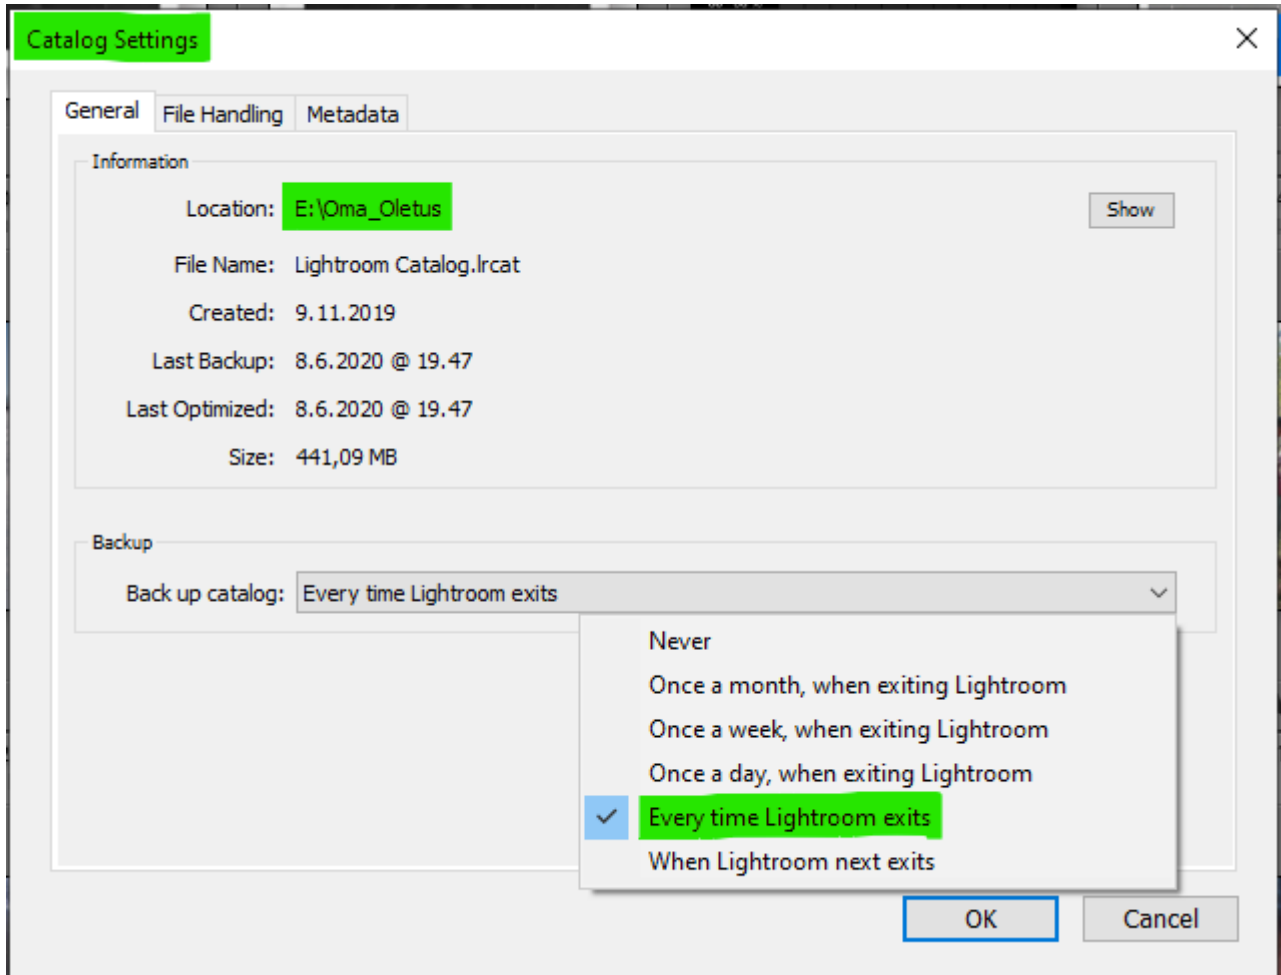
Catalog Settings

×

General | File Handling | Metadata

Information

Location: E:\Oma_Oletus

Show

File Name: Lightroom Catalog.lrcat

Created: 9.11.2019

Last Backup: 8.6.2020 @ 19.47

Last Optimized: 8.6.2020 @ 19.47

Size: 441,09 MB

Backup

Back up catalog: Every time Lightroom exits

Never

Once a month, when exiting Lightroom

Once a week, when exiting Lightroom

Once a day, when exiting Lightroom

✓ Every time Lightroom exits

When Lightroom next exits

OK

Cancel